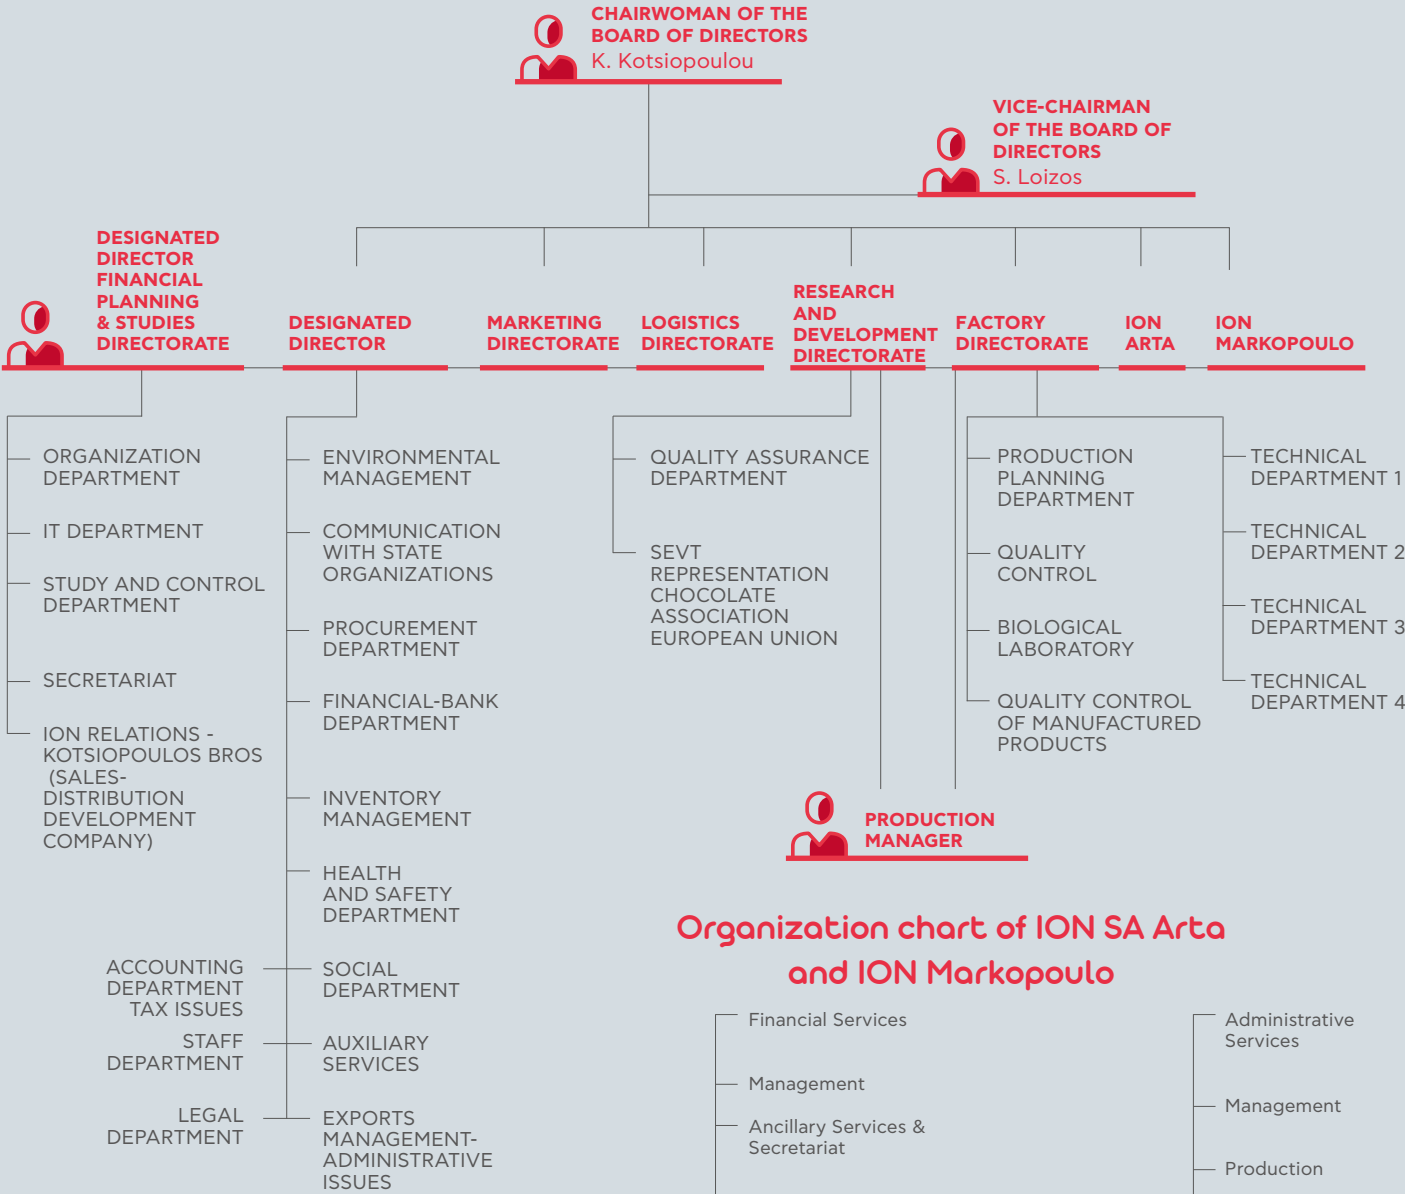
CHAIRWOMAN OF THE BOARD OF DIRECTORS
K. Kotsiopoulou

VICE-CHAIRMAN OF THE BOARD OF DIRECTORS
S. Loizos

DESIGNATED DIRECTOR FINANCIAL PLANNING & STUDIES DIRECTORATE

DESIGNATED DIRECTOR

MARKETING DIRECTORATE

LOGISTICS DIRECTORATE

RESEARCH AND DEVELOPMENT DIRECTORATE

FACTORY DIRECTORATE

ION ARTA

ION MARKOPOULO

ORGANIZATION DEPARTMENT

IT DEPARTMENT

STUDY AND CONTROL DEPARTMENT

SECRETARIAT

ION RELATIONS - KOTSIOPOULOS BROS (SALES- DISTRIBUTION DEVELOPMENT COMPANY)

ENVIRONMENTAL MANAGEMENT

COMMUNICATION WITH STATE ORGANIZATIONS

PROCUREMENT DEPARTMENT

FINANCIAL-BANK DEPARTMENT

INVENTORY MANAGEMENT

HEALTH AND SAFETY DEPARTMENT

SOCIAL DEPARTMENT

AUXILIARY SERVICES

EXPORTS MANAGEMENT- ADMINISTRATIVE ISSUES

ACCOUNTING DEPARTMENT TAX ISSUES

STAFF DEPARTMENT

LEGAL DEPARTMENT

QUALITY ASSURANCE DEPARTMENT

SEVT REPRESENTATION CHOCOLATE ASSOCIATION EUROPEAN UNION

PRODUCTION PLANNING DEPARTMENT

QUALITY CONTROL

BIOLOGICAL LABORATORY

QUALITY CONTROL OF MANUFACTURED PRODUCTS

TECHNICAL DEPARTMENT 1

TECHNICAL DEPARTMENT 2

TECHNICAL DEPARTMENT 3

TECHNICAL DEPARTMENT 4

PRODUCTION MANAGER

Organization chart of ION SA Arta and ION Markopoulo

Financial Services

Management

Ancillary Services & Secretariat

Administrative Services

Management

Production